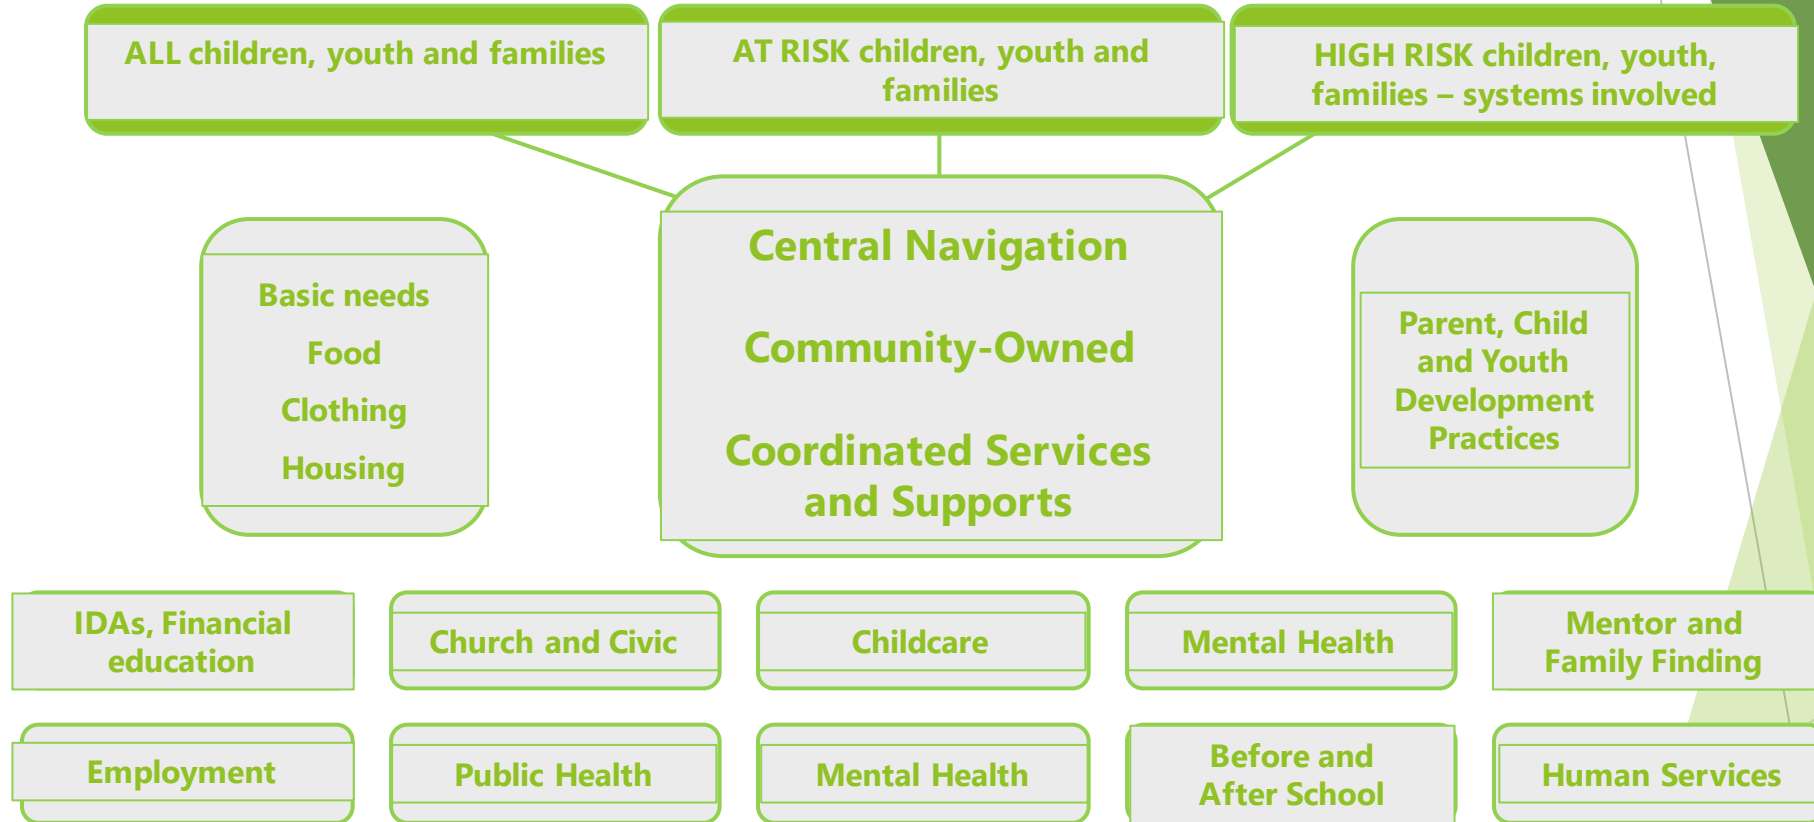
ALL children, youth and families

AT RISK children, youth and families

HIGH RISK children, youth, families – systems involved

Basic needs
Food
Clothing
Housing

Central Navigation

Community-Owned

Coordinated Services and Supports

Parent, Child and Youth Development Practices

IDAs, Financial education

Church and Civic

Childcare

Mental Health

Mentor and Family Finding

Employment

Public Health

Mental Health

Before and After School

Human Services